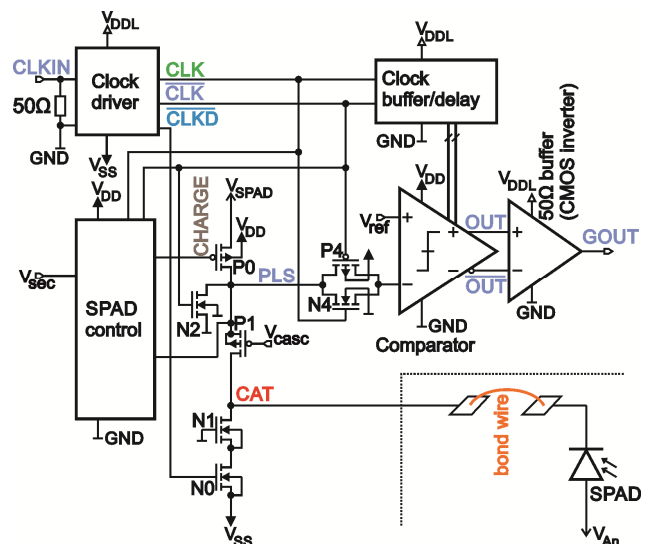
$V_{DDL}$
CLKIN
Clock driver
50Ω
GND
$V_{SS}$
CLK
$\overline{CLK}$
$\overline{CLKD}$
$V_{DDL}$
Clock buffer/delay
GND
$V_{DD}$
SPAD control
$V_{sec}$
GND
CHARGE
$V_{SPAD}$
$V_{DD}$
P0
PLS
N2
P1
$V_{casc}$
P4
N4
$V_{DD}$
$V_{ref}$
+
−
OUT
$\overline{OUT}$
+
−
GND
Comparator
$V_{DDL}$
50Ω buffer (CMOS inverter)
GOUT
GND
CAT
N1
N0
$V_{SS}$
bond wire
SPAD
$V_{An}$